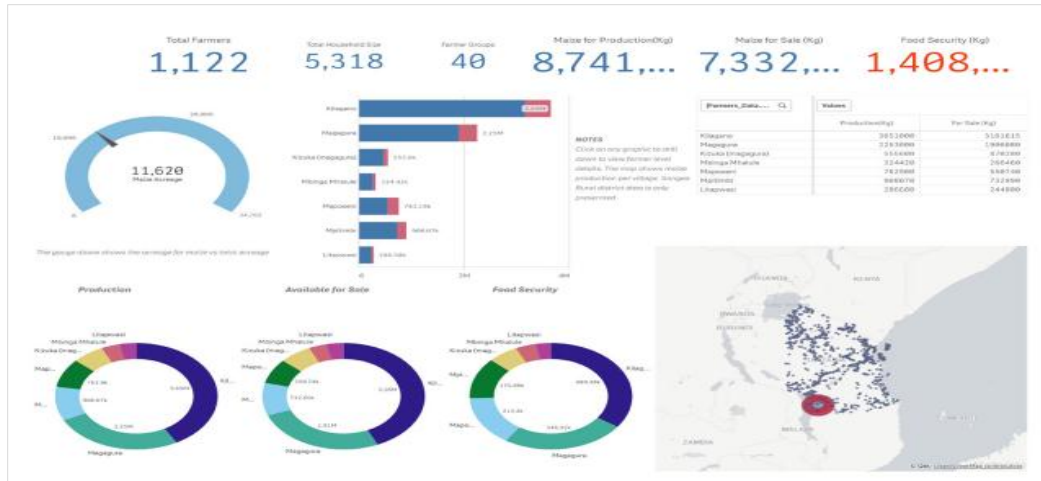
Total Farmers
1,122

Total Household Size
5,318

Farmer Groups
40

Maize for Production(Kg)
8,741,...

Maize for Sale (Kg)
7,332,...

Food Security (Kg)
1,408,...

11,620
Maize Acreage

The gauge above shows the acreage for maize vs total acreage

Kilagano
Magagura
Kisoka (magagura)
Mlonga Mhalule
Mapowasi
Mpitimbi
Lihaposwi

0
2M
4M

NOTES
Click on any graphic to drill down to view farmer level details. The map shows maize production per village. Songea Rural district data is only presented.

| [Farmers_Data... | Values | |
|---|---|---|
| | Production(Kg) | For Sale (Kg) |
| Kilagano | 3651000 | 3101615 |
| Magagura | 2253000 | 1986880 |
| Kisoka (magagura) | 555400 | 478280 |
| Mlonga Mhalule | 324420 | 266460 |
| Mapowasi | 782500 | 598730 |
| Mpitimbi | 968870 | 732890 |
| Lihaposwi | 288200 | 244880 |

Production
Available for Sale
Food Security

Lihaposwi
Mlonga Mhalule
Kisoka (mag...
Mapi...
Mi...
Kil...
Magagura

Lihaposwi
Mlonga Mhalule
Kisoka (mag...
Map...
Mi...
Ki...
Magagura

Lihaposwi
Mlonga Mhalule
Kisoka (mag...
Mpi...
Mapo...
Kilag...
Magagura

UGANDA
KENYA
RWANDA
BURUNDI
ZAMBIA
MALAWI